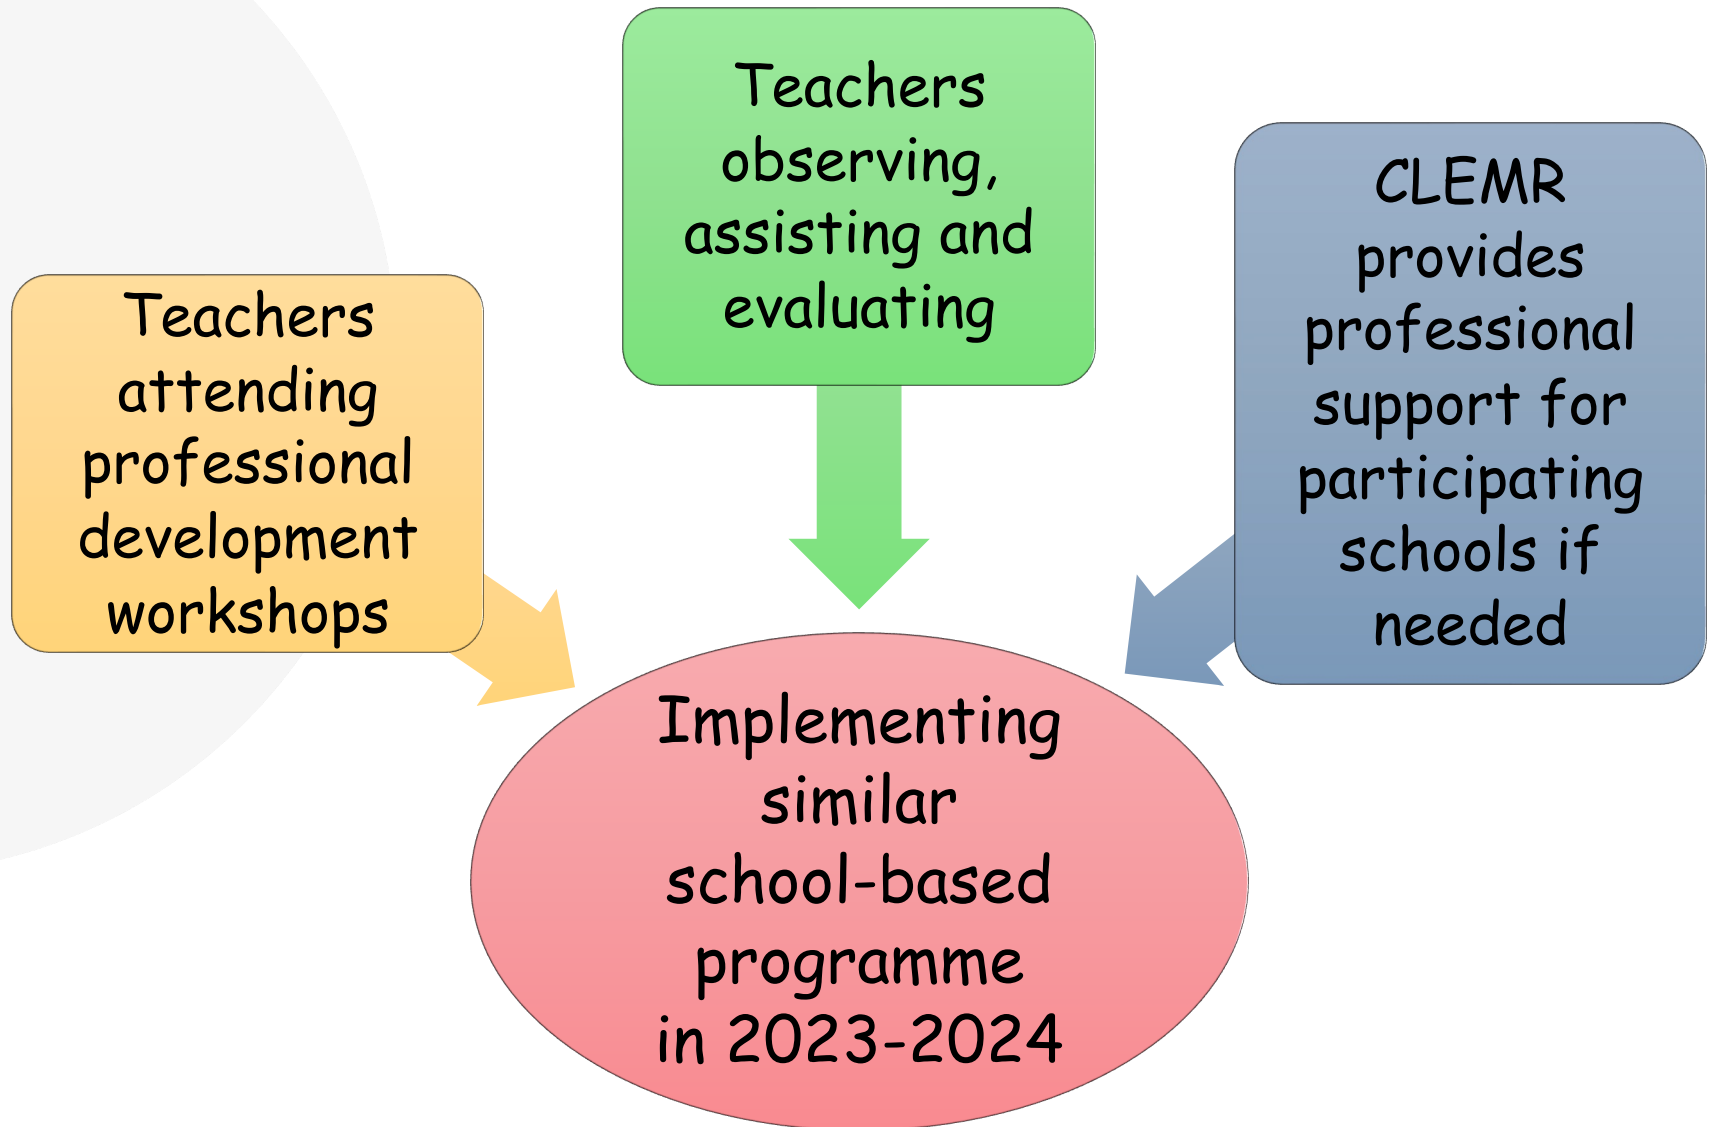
Teachers attending professional development workshops

Teachers observing, assisting and evaluating

CLEMR provides professional support for participating schools if needed

Implementing similar school-based programme in 2023-2024